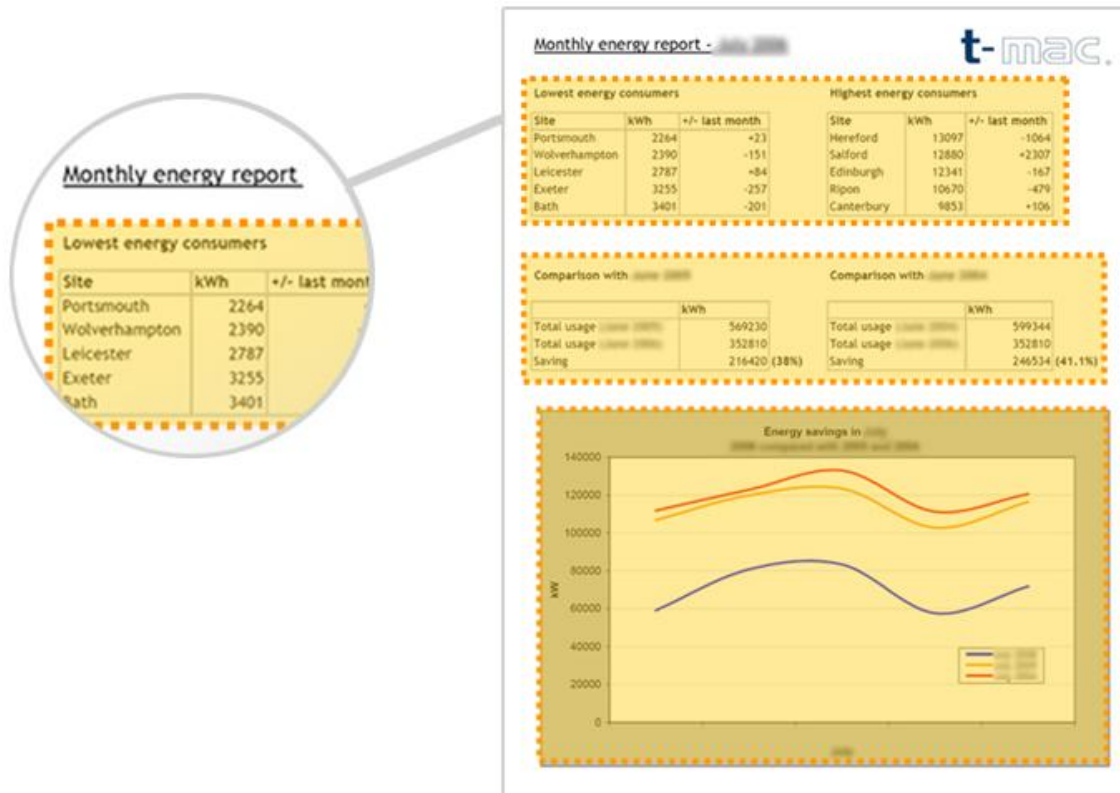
Monthly energy report

Lowest energy consumers

| Site | kWh | +/- last mont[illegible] |
|---|---|---|
| Portsmouth | 2264 | |
| Wolverhampton | 2390 | |
| Leicester | 2787 | |
| Exeter | 3255 | |
| Bath | 3401 | |

Monthly energy report - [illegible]

t-mac.

Lowest energy consumers

| Site | kWh | +/- last month |
|---|---|---|
| Portsmouth | 2264 | +23 |
| Wolverhampton | 2390 | -151 |
| Leicester | 2787 | +84 |
| Exeter | 3255 | -257 |
| Bath | 3401 | -201 |

Highest energy consumers

| Site | kWh | +/- last month |
|---|---|---|
| Hereford | 13097 | -1064 |
| Salford | 12880 | +2307 |
| Edinburgh | 12341 | -167 |
| Ripon | 10670 | -479 |
| Canterbury | 9853 | +106 |

Comparison with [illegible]

| | kWh |
|---|---|
| Total usage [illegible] | 569230 |
| Total usage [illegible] | 352810 |
| Saving | 216420 (38%) |

Comparison with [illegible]

| | kWh |
|---|---|
| Total usage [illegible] | 599344 |
| Total usage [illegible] | 352810 |
| Saving | 246534 (41.1%) |

Energy savings in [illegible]
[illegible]

140000
120000
100000
80000
60000
40000
20000
0

kW

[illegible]
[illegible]
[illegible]

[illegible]